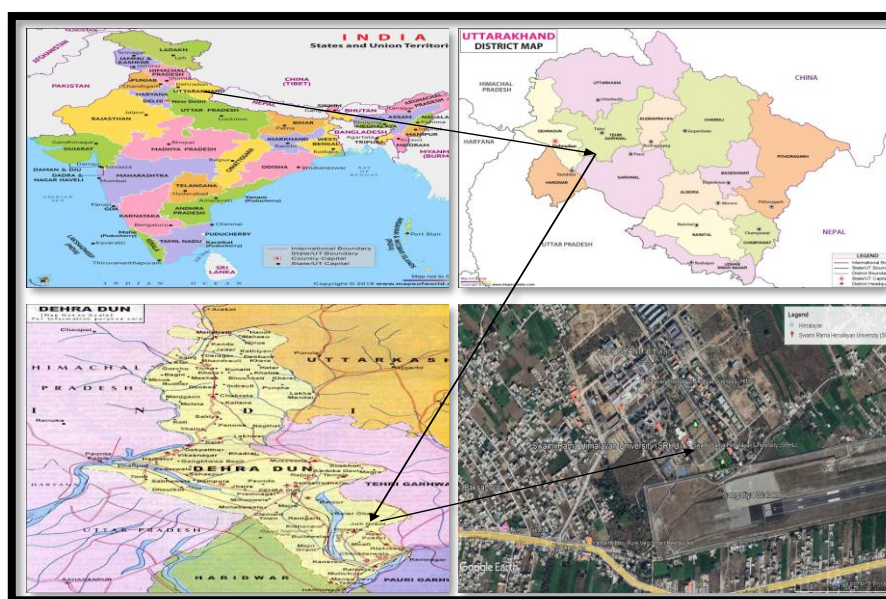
INDIA
States and Union Territories

LADAKH
JAMMU & KASHMIR
HIMACHAL PRADESH
PUNJAB
Chandigarh
Shimla
Dehradun
UTTARAKHAND
HARYANA
DELHI
New Delhi
PAKISTAN
CHINA (TIBET)
NEPAL
SIKKIM
BHUTAN
ARUNACHAL PRADESH
RAJASTHAN
UTTAR PRADESH
Lucknow
BIHAR
Patna
ASSAM
NAGALAND
BANGLADESH
MEGHALAYA
MANIPUR
MIZORAM
TRIPURA
WEST BENGAL
Kolkata
JHARKHAND
Ranchi
MYANMAR (BURMA)
Gandhinagar
GUJARAT
MADHYA PRADESH
Bhopal
Raipur
CHHATTISGARH
ODISHA
Bhubaneswar
Daman
Silvassa
DAMAN & DIU
DADRA & NAGAR HAVELI
MAHARASHTRA
Mumbai
TELANGANA
Hyderabad
Amaravati
Yanam (Puducherry)
ANDHRA PRADESH
Panaji
GOA
KARNATAKA
Bengaluru
Chennai
Mahe (Puducherry)
Kavaratti
LAKSHADWEEP
KERALA
TAMIL NADU
PUDUCHERRY
Karaikal (Puducherry)
Thiruvananthapuram
SRI LANKA
ANDAMAN & NICOBAR ISLANDS
Port Blair
ARABIAN SEA
BAY OF BENGAL
INDIAN OCEAN
International Boundary
State/UT Boundary
Country Capital
State/UT Capital
Map not to Scale
Copyright © 2015 www.mapsofindia.com

UTTARAKHAND
DISTRICT MAP
HIMACHAL PRADESH
CHINA
HARYANA
UTTARKASHI
DEHRADUN
Dehradun
TEHRI GARHWAL
RUDRAPRAYAG
CHAMOLI
PITHORAGARH
HARDWAR
Haridwar
Pauri
GARHWAL
BAGESHWAR
ALMORA
NAINITAL
CHAMPAWAT
UDHAM SINGH NAGAR
Rudrapur
UTTAR PRADESH
NEPAL
LEGEND
International Boundary
State/UT Boundary
District Boundary
State/UT Capital
District Headquarters

DEHRA DUN
HIMACHAL PRADESH
INDIA
UTTARKASHI
DEHRA DUN
TEHRI GARHWAL
UTTAR PRADESH
HARIDWAR
PAURI GARHWAL
Chakrata
Kalsi
Jolly Grant
Rishikesh

Legend
Himalayan
Swami Rama Himalayan University (SRHU)
Swami Rama Himalayan University (SRHU)
Jolly Grant Airport
Google Earth